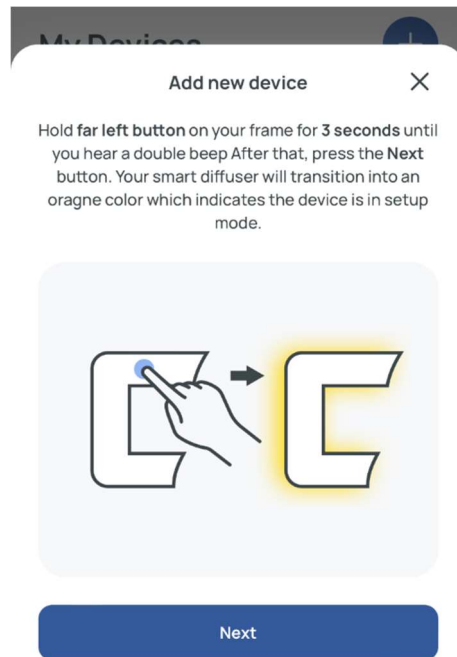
My Devices

Add new device

Hold far left button on your frame for 3 seconds until you hear a double beep After that, press the Next button. Your smart diffuser will transition into an oragne color which indicates the device is in setup mode.

Next